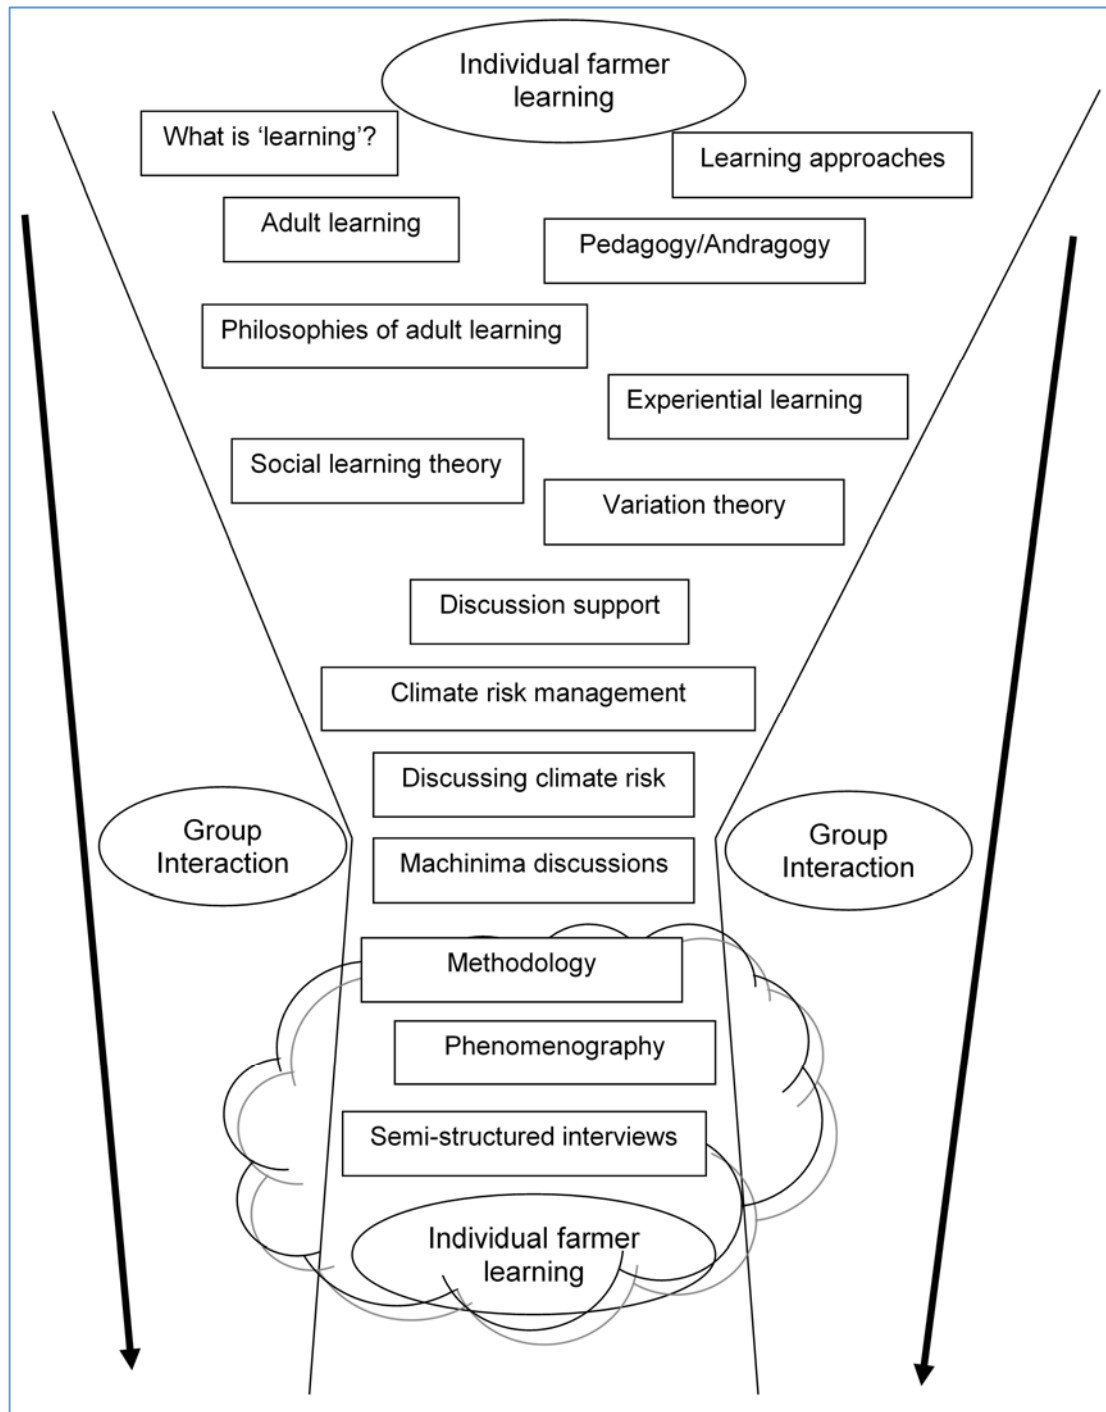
Individual farmer learning

What is 'learning'?

Learning approaches

Adult learning

Pedagogy/Andragogy

Philosophies of adult learning

Experiential learning

Social learning theory

Variation theory

Discussion support

Climate risk management

Discussing climate risk

Group Interaction

Machinima discussions

Group Interaction

Methodology

Phenomenography

Semi-structured interviews

Individual farmer learning